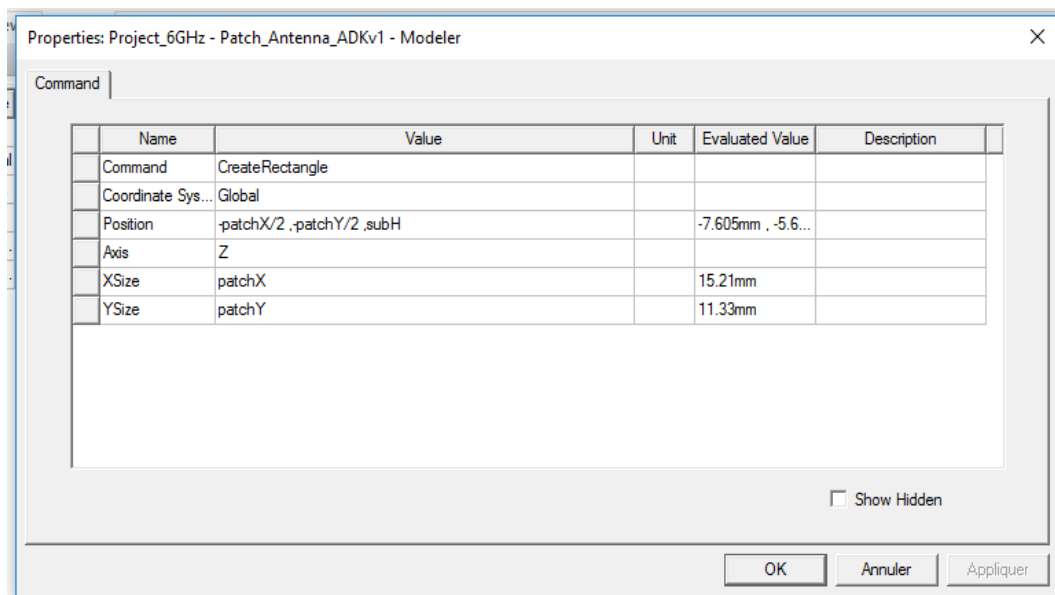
Properties: Project_6GHz - Patch_Antenna_ADKv1 - Modeler

Command

| Name | Value | Unit | Evaluated Value | Description |
|---|---|---|---|---|
| Command | CreateRectangle | | | |
| Coordinate Sys... | Global | | | |
| Position | -patchX/2 ,-patchY/2 ,subH | | -7.605mm , -5.6... | |
| Axis | Z | | | |
| XSize | patchX | | 15.21mm | |
| YSize | patchY | | 11.33mm | |

Show Hidden

OK Annuler Appliquer